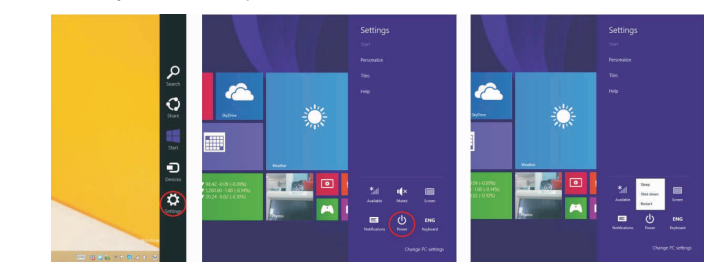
Search

Share

Start

Devices

Settings

Settings

Start

Personalize

Tiles

Help

SkyDrive

Weather

Available

Muted

Screen

Notifications

Power

ENG

Keyboard

Change PC settings

Settings

Start

Personalize

Tiles

Help

SkyDrive

Weather

Sleep

Shut down

Restart

Available

Screen

Notifications

Power

ENG

Keyboard

Change PC settings